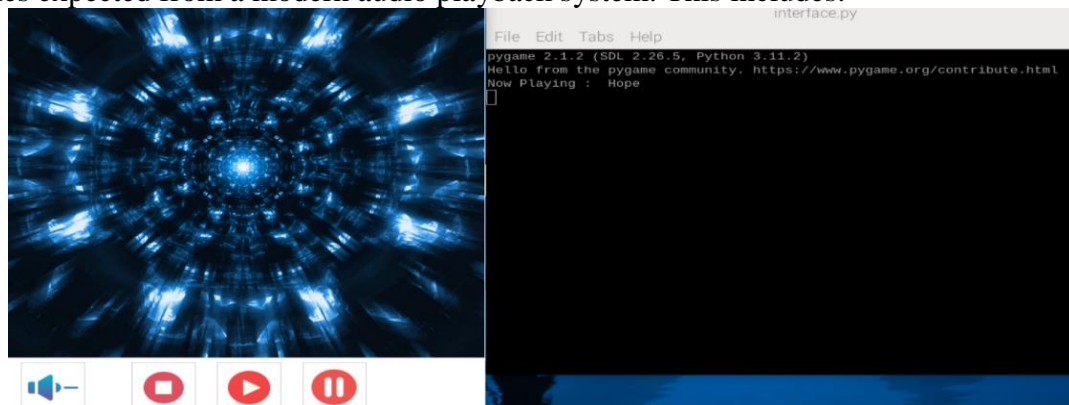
es expected from a modern audio playback system. This includes:

interface.py

File Edit Tabs Help

pygame 2.1.2 (SDL 2.26.5, Python 3.11.2)
Hello from the pygame community. https://www.pygame.org/contribute.html
Now Playing : Hope